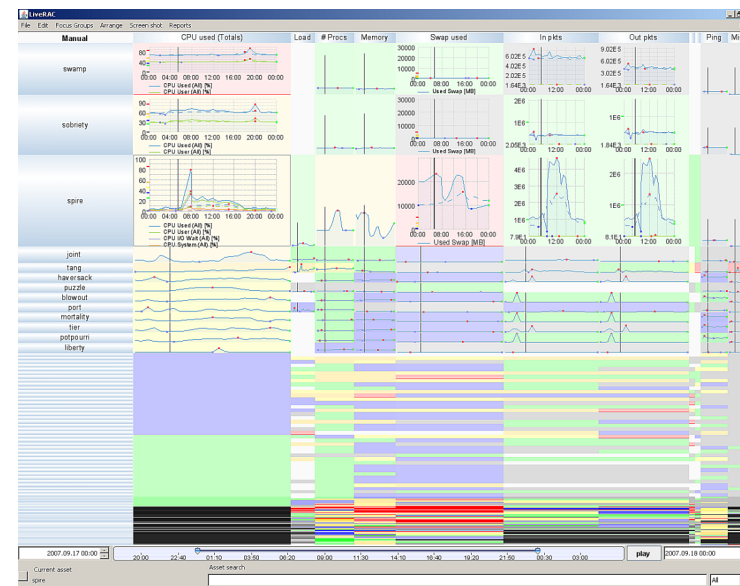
LiveRAC

File Edit Focus Groups Arrange Screen shot Reports

Manual | CPU used (Totals) | Load | # Procs | Memory | Swap used | In pkts | Out pkts | Ping | Mi

swamp

80
60
40
00:00 04:00 08:00 12:00 16:00 20:00 00:00
CPU Used (All) [%]
CPU User (All) [%]

20000
10000
0
00:00 08:00 16:00 00:00
Used Swap [MB]

6.02E5
4.02E5
2.02E5
1.64E3
00:00 12:00 00:00

6.02E5
3.02E5
1.64E3
00:00 12:00 00:00

sobriety

80
60
40
20
00:00 04:00 08:00 12:00 16:00 20:00 00:00
CPU Used (All) [%]
CPU User (All) [%]

20000
10000
0
00:00 08:00 16:00 00:00

2E6
1E6
2.05E3
00:00 12:00 00:00

2E6
1E6
1.84E3
00:00 12:00 00:00

spire

100
80
60
40
20
0
00:00 04:00 08:00 12:00 16:00 20:00 00:00
CPU Used (All) [%]
CPU User (All) [%]
CPU I/O Wait (All) [%]
CPU System (All) [%]

20000
10000
00:00 08:00 16:00 00:00
Used Swap [MB]

4E6
3E6
2E6
1E6
7.9E1
00:00 12:00 00:00

2E6
1E6
8.1E3
00:00 12:00 00:00

joint
tang
haversack
puzzle
blowout
port
mortality
tier
potpourri
liberty

2007.09.17 00:00 | 20:00 22:40 01:10 03:50 06:20 09:00 11:30 14:10 16:40 19:20 21:50 00:30 03:00 | play | 2007.09.18 00:00

Current asset
spire

Asset search

All